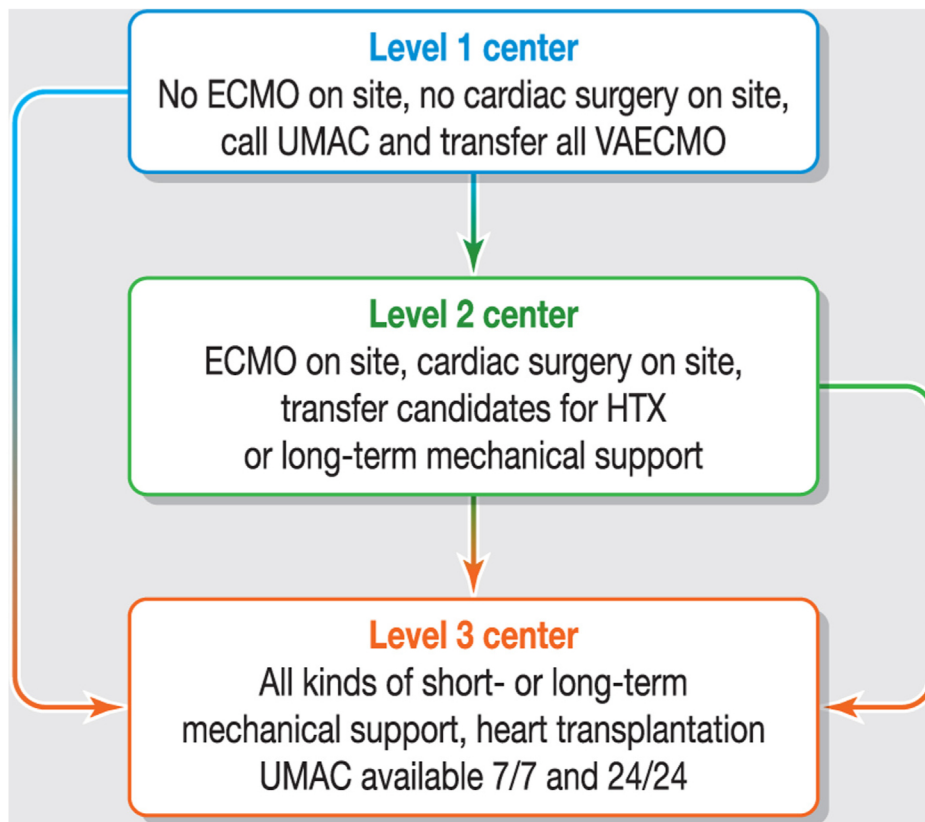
Level 1 center
No ECMO on site, no cardiac surgery on site, call UMAC and transfer all VAECMO

Level 2 center
ECMO on site, cardiac surgery on site, transfer candidates for HTX or long-term mechanical support

Level 3 center
All kinds of short- or long-term mechanical support, heart transplantation
UMAC available 7/7 and 24/24